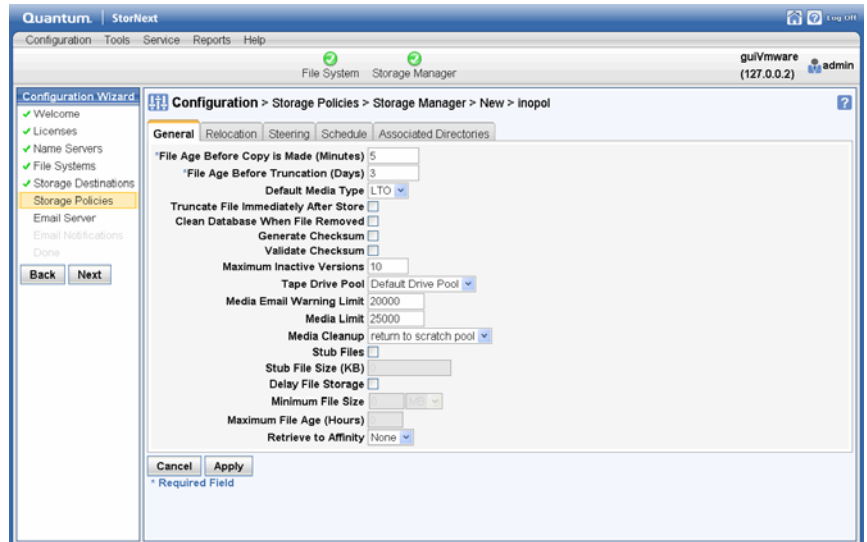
Quantum. | StorNext

Log Off

Configuration Tools Service Reports Help

File System Storage Manager

guiVmware (127.0.0.2) admin

Configuration Wizard
✔ Welcome
✔ Licenses
✔ Name Servers
✔ File Systems
✔ Storage Destinations
Storage Policies
Email Server
Email Notifications
Done

Back Next

Configuration > Storage Policies > Storage Manager > New > inopol

?

General | Relocation | Steering | Schedule | Associated Directories

*File Age Before Copy is Made (Minutes) 5
*File Age Before Truncation (Days) 3
Default Media Type LTO
Truncate File Immediately After Store
Clean Database When File Removed
Generate Checksum
Validate Checksum
Maximum Inactive Versions 10
Tape Drive Pool Default Drive Pool
Media Email Warning Limit 20000
Media Limit 25000
Media Cleanup return to scratch pool
Stub Files
Stub File Size (KB)
Delay File Storage
Minimum File Size MB
Maximum File Age (Hours)
Retrieve to Affinity None

Cancel Apply
* Required Field